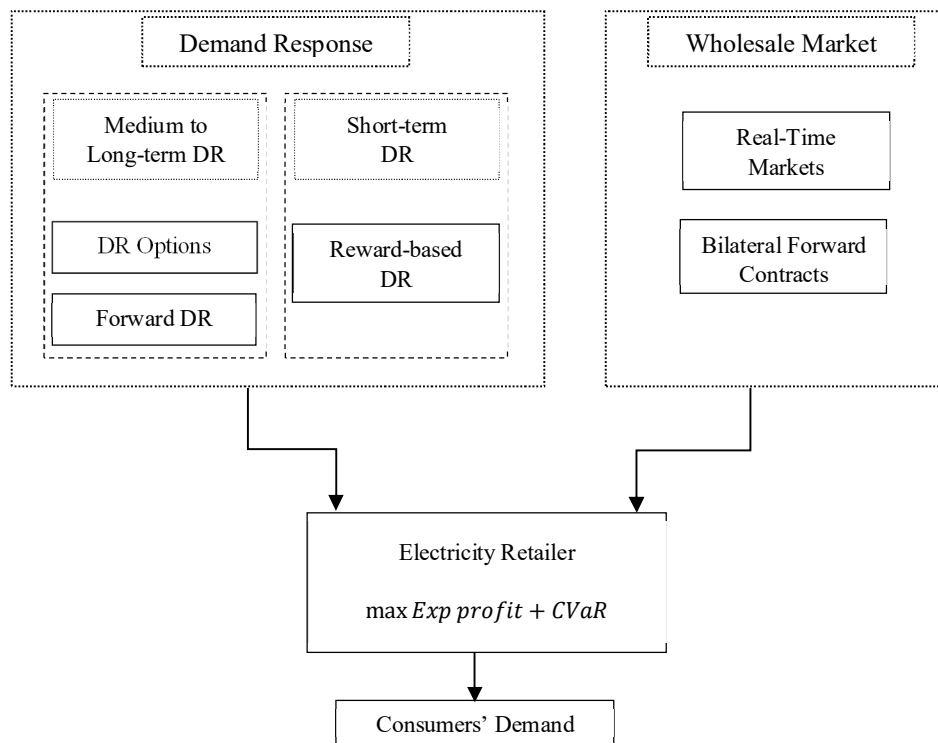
Demand Response

Medium to Long-term DR

DR Options

Forward DR

Short-term DR

Reward-based DR

Wholesale Market

Real-Time Markets

Bilateral Forward Contracts

Electricity Retailer

max $Exp\ profit + CVaR$

Consumers' Demand